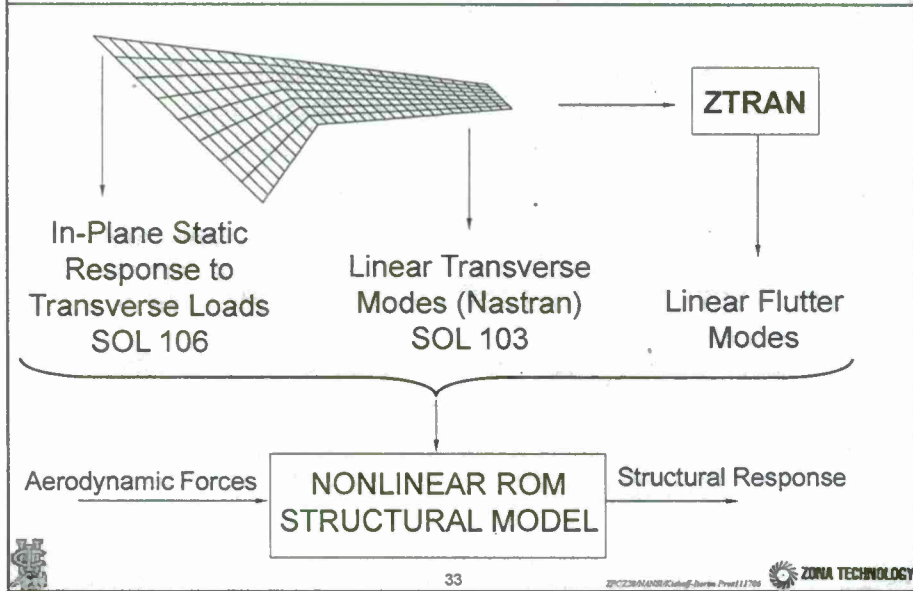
ZTRAN

In-Plane Static Response to Transverse Loads SOL 106

Linear Transverse Modes (Nastran) SOL 103

Linear Flutter Modes

Aerodynamic Forces

NONLINEAR ROM STRUCTURAL MODEL

Structural Response

33

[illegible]

ZONA TECHNOLOGY